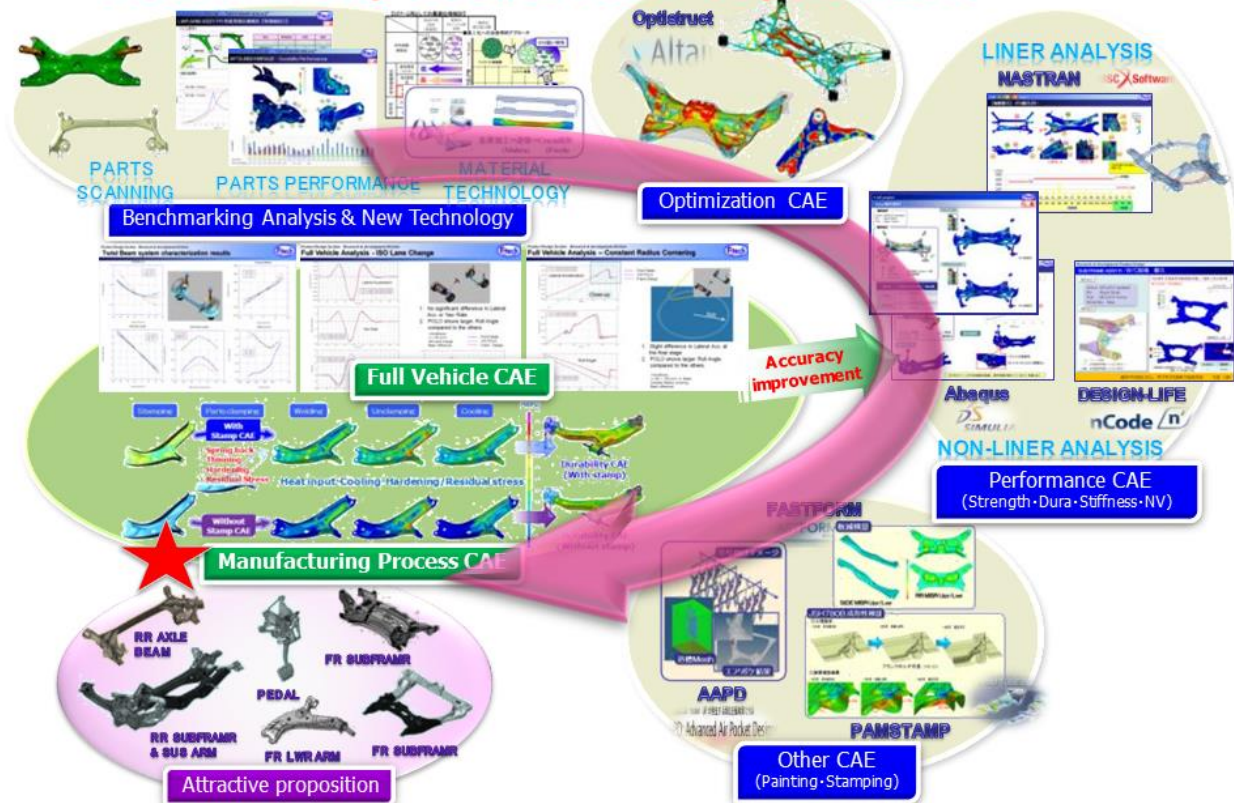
Optistruct
Altair
LINER ANALYSIS
NASTRAN
MSC Software
PARTS SCANNING
PARTS PERFORMANCE
MATERIAL TECHNOLOGY
Benchmarking Analysis & New Technology
Optimization CAE
Twist Beam system characterization results
Full Vehicle Analysis - ISO Lane Change
Full Vehicle Analysis - Constant Radius Cornering
Accuracy improvement
Full Vehicle CAE
Stamping
Parts clamping
Welding
Unclamping
Cooling
With Stamp CAE
Spring back
Thinning
Hardening
Residual Stress
Heat input·Cooling·Hardening/Residual stress
Durability CAE (With stamp)
Without Stamp CAE
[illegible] (Without stamp)
Manufacturing Process CAE
Abaqus
SIMULIA
DESIGN-LIFE
nCode
NON-LINER ANALYSIS
Performance CAE
(Strength·Dura·Stiffness·NV)
FASTFORM
AAPD
Advanced Air Pocket Design
PAMSTAMP
RR AXLE BEAM
PEDAL
FR SUBFRAMR
RR SUBFRAMR & SUS ARM
FR LWR ARM
FR SUBFRAMR
Attractive proposition
Other CAE
(Painting·Stamping)